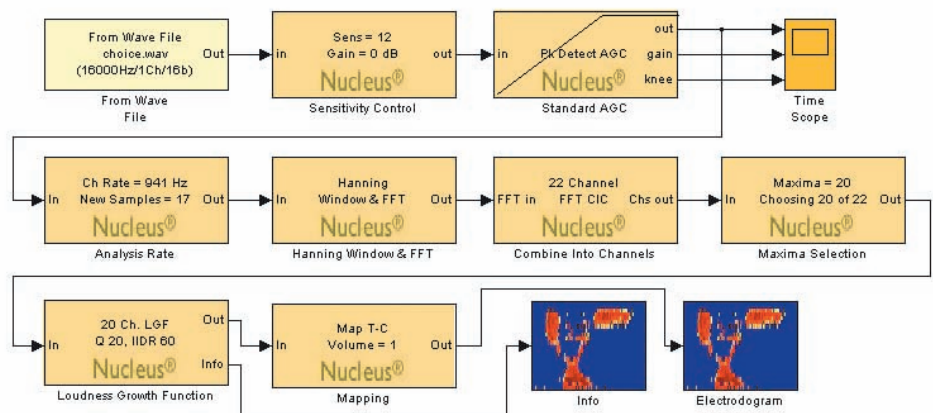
From Wave File
choice.wav
(16000Hz/1Ch/16b)
Out

From Wave File

In
Sens = 12
Gain = 0 dB
out
Nucleus®
Sensitivity Control

in
Pk Detect AGC
out
gain
knee
Nucleus®
Standard AGC

Time Scope

In
Ch Rate = 941 Hz
New Samples = 17
Out
Nucleus®
Analysis Rate

In
Hanning
Window & FFT
Out
Nucleus®
Hanning Window & FFT

FFT in
22 Channel
FFT CIC
Chs out
Nucleus®
Combine Into Channels

In
Maxima = 20
Choosing 20 of 22
Out
Nucleus®
Maxima Selection

In
20 Ch. LGF
Q 20, IIDR 60
Out
Info
Nucleus®
Loudness Growth Function

In
Map T-C
Volume = 1
Out
Nucleus®
Mapping

Info

Electrodogram